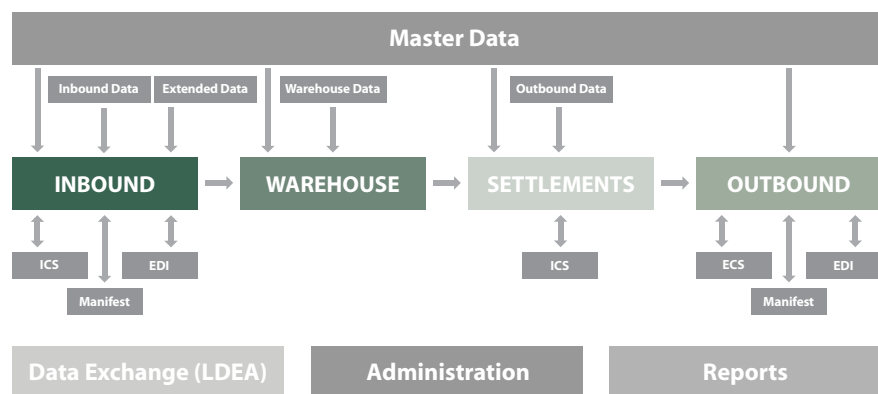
Master Data

Inbound Data

Extended Data

Warehouse Data

Outbound Data

INBOUND

WAREHOUSE

SETTLEMENTS

OUTBOUND

ICS

EDI

Manifest

ICS

ECS

EDI

Manifest

Data Exchange (LDEA)

Administration

Reports